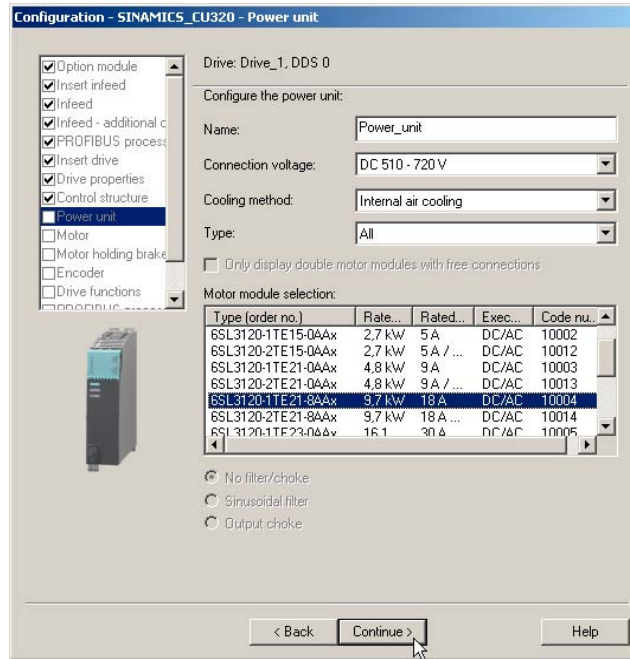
Configuration - SINAMICS_CU320 - Power unit

Option module
Insert infeed
Infeed
Infeed - additional c
PROFIBUS process
Insert drive
Drive properties
Control structure
Power unit
Motor
Motor holding brake
Encoder
Drive functions
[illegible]

Drive: Drive_1, DDS 0

Configure the power unit:

Name: Power_unit

Connection voltage: DC 510 - 720 V

Cooling method: Internal air cooling

Type: All

Only display double motor modules with free connections

Motor module selection:

| Type (order no.) | Rate... | Rated... | Exec... | Code nu... |
|---|---|---|---|---|
| 6SL3120-1TE15-0AAx | 2,7 kW | 5 A | DC/AC | 10002 |
| 6SL3120-2TE15-0AAx | 2,7 kW | 5 A / ... | DC/AC | 10012 |
| 6SL3120-1TE21-0AAx | 4,8 kW | 9 A | DC/AC | 10003 |
| 6SL3120-2TE21-0AAx | 4,8 kW | 9 A / ... | DC/AC | 10013 |
| 6SL3120-1TE21-8AAx | 9,7 kW | 18 A | DC/AC | 10004 |
| 6SL3120-2TE21-8AAx | 9,7 kW | 18 A ... | DC/AC | 10014 |
| 6SL3120-1TE23-0AAx | 16,1 | 30 A | DC/AC | 10005 |

No filter/choke
Sinusoidal filter
Output choke

< Back
Continue >
Help